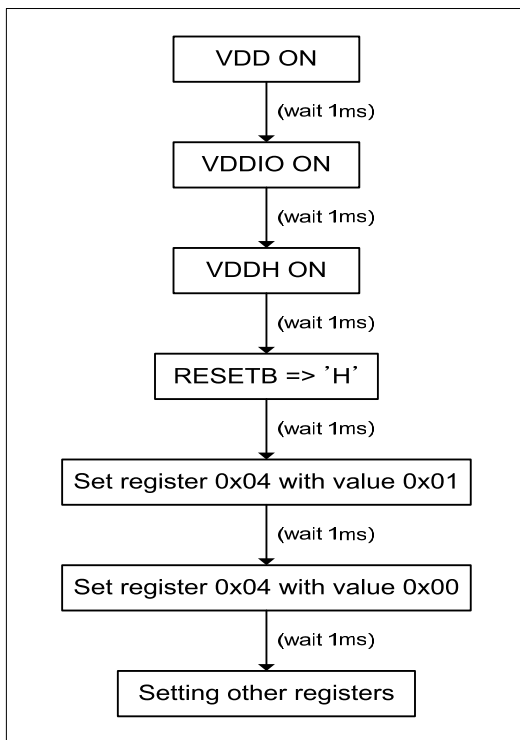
VDD ON

(wait 1ms)

VDDIO ON

(wait 1ms)

VDDH ON

(wait 1ms)

RESETB => 'H'

(wait 1ms)

Set register 0x04 with value 0x01

(wait 1ms)

Set register 0x04 with value 0x00

(wait 1ms)

Setting other registers